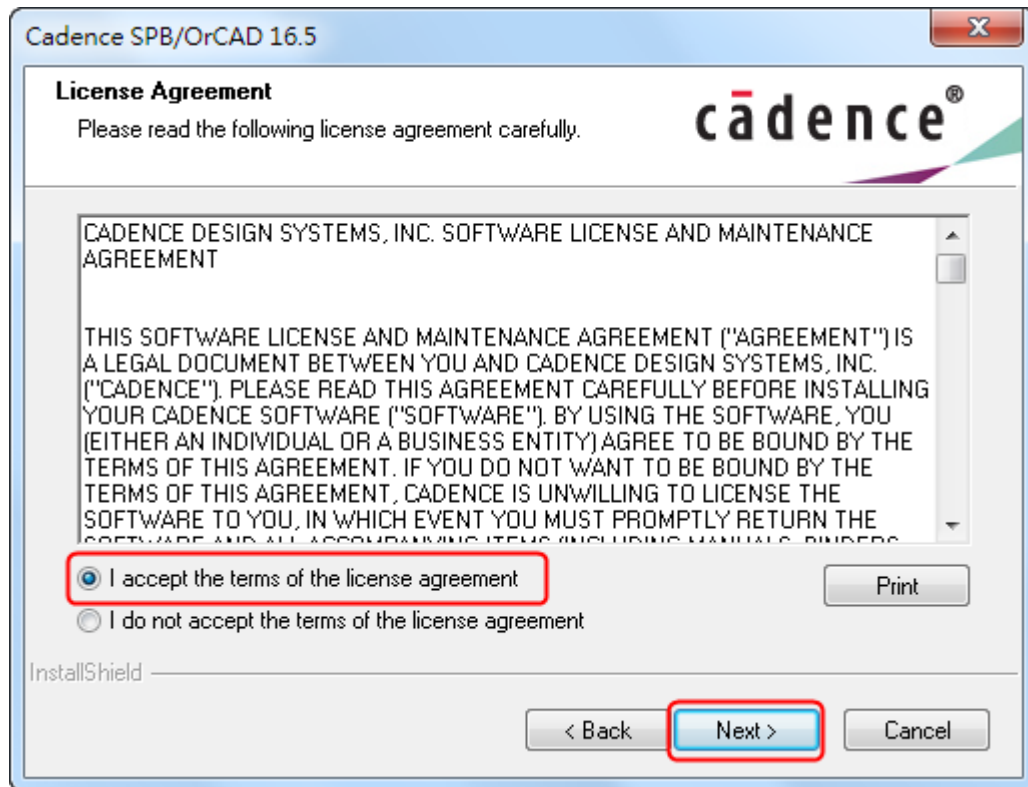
Cadence SPB/OrCAD 16.5

License Agreement
Please read the following license agreement carefully.

cādence®

CADENCE DESIGN SYSTEMS, INC. SOFTWARE LICENSE AND MAINTENANCE AGREEMENT

THIS SOFTWARE LICENSE AND MAINTENANCE AGREEMENT ("AGREEMENT") IS A LEGAL DOCUMENT BETWEEN YOU AND CADENCE DESIGN SYSTEMS, INC. ("CADENCE"). PLEASE READ THIS AGREEMENT CAREFULLY BEFORE INSTALLING YOUR CADENCE SOFTWARE ("SOFTWARE"). BY USING THE SOFTWARE, YOU (EITHER AN INDIVIDUAL OR A BUSINESS ENTITY) AGREE TO BE BOUND BY THE TERMS OF THIS AGREEMENT. IF YOU DO NOT WANT TO BE BOUND BY THE TERMS OF THIS AGREEMENT, CADENCE IS UNWILLING TO LICENSE THE SOFTWARE TO YOU, IN WHICH EVENT YOU MUST PROMPTLY RETURN THE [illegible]

I accept the terms of the license agreement
I do not accept the terms of the license agreement

Print

InstallShield

< Back
Next >
Cancel